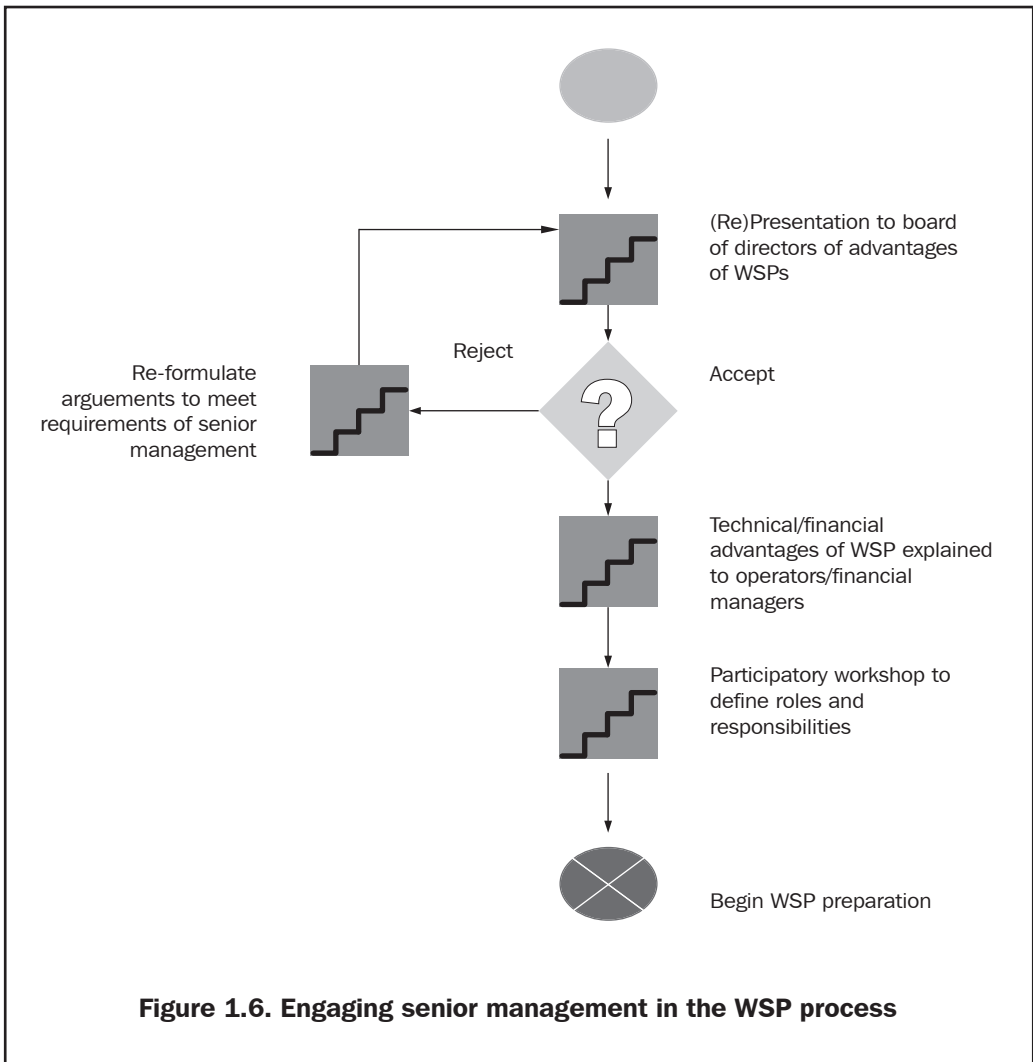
(Re)Presentation to board of directors of advantages of WSPs

Reject

Re-formulate arguements to meet requirements of senior management

Accept

Technical/financial advantages of WSP explained to operators/financial managers

Participatory workshop to define roles and responsibilities

Begin WSP preparation

Figure 1.6. Engaging senior management in the WSP process